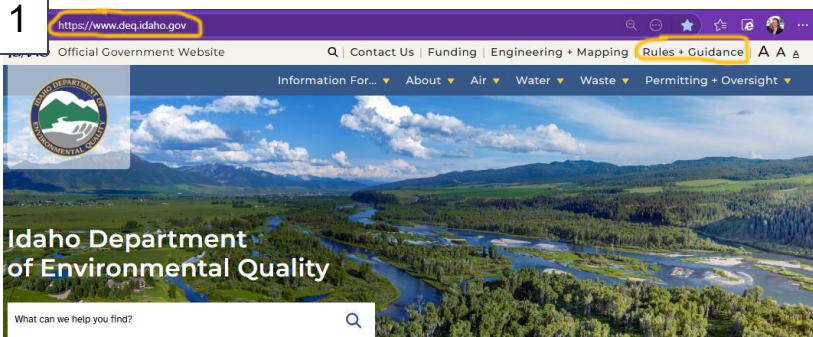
1

https://www.deq.idaho.gov

Official Government Website

Contact Us | Funding | Engineering + Mapping | Rules + Guidance | A A A

Information For... ▾ About ▾ Air ▾ Water ▾ Waste ▾ Permitting + Oversight ▾

IDAHO DEPARTMENT OF ENVIRONMENTAL QUALITY

Idaho Department of Environmental Quality

What can we help you find?